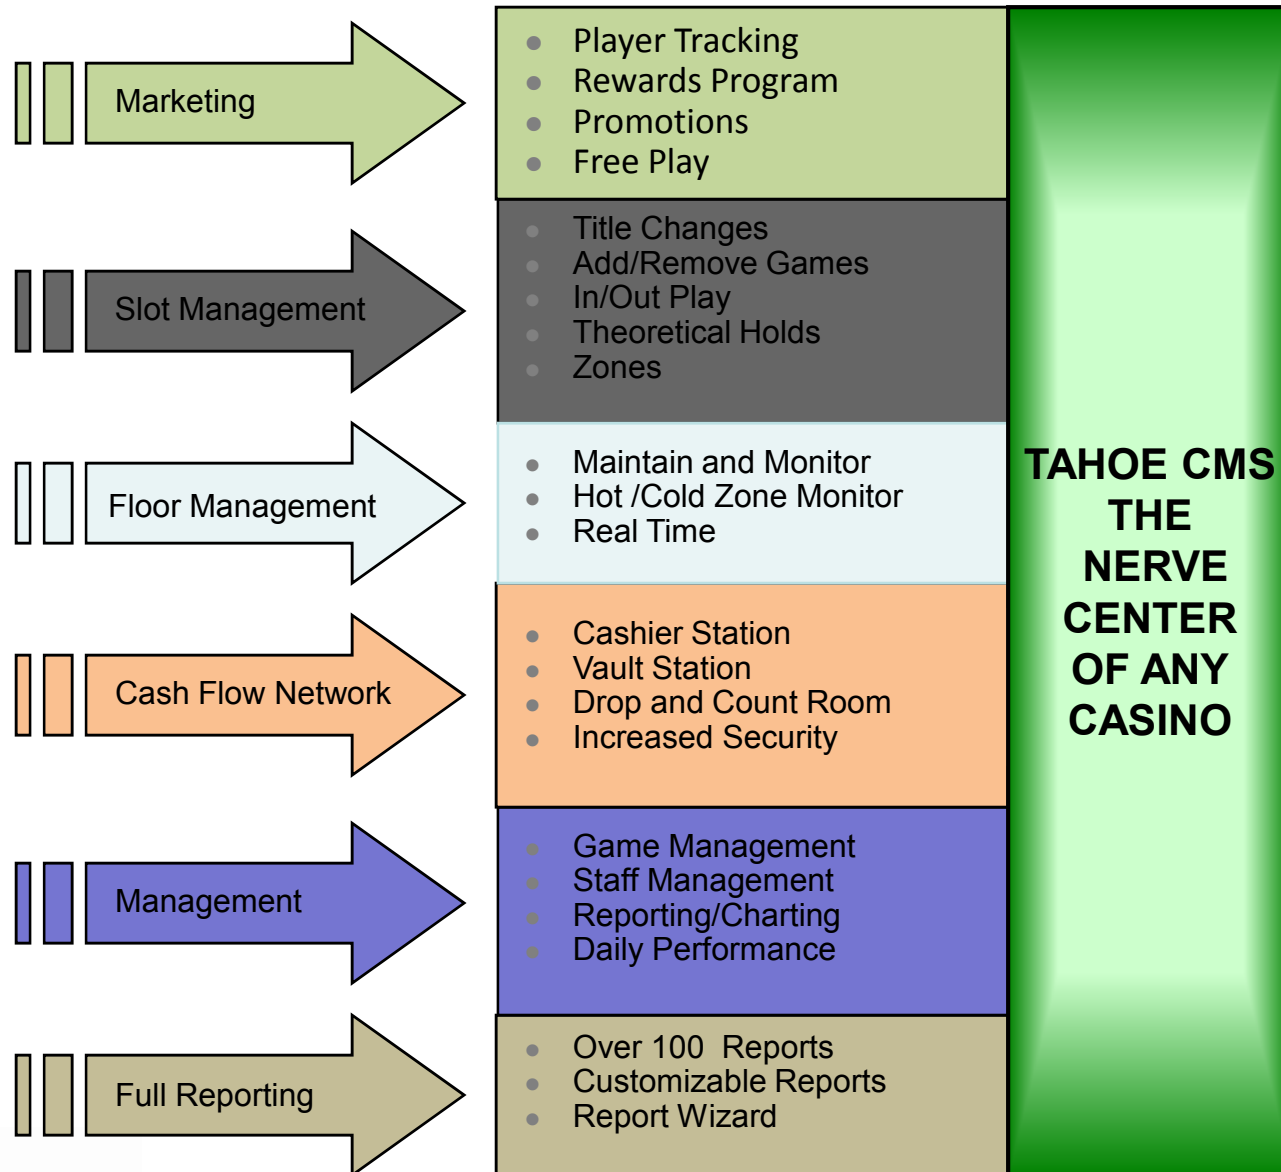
Marketing

- Player Tracking
- Rewards Program
- Promotions
- Free Play

Slot Management

- Title Changes
- Add/Remove Games
- In/Out Play
- Theoretical Holds
- Zones

Floor Management

- Maintain and Monitor
- Hot /Cold Zone Monitor
- Real Time

Cash Flow Network

- Cashier Station
- Vault Station
- Drop and Count Room
- Increased Security

Management

- Game Management
- Staff Management
- Reporting/Charting
- Daily Performance

Full Reporting

- Over 100 Reports
- Customizable Reports
- Report Wizard

TAHOE CMS THE NERVE CENTER OF ANY CASINO